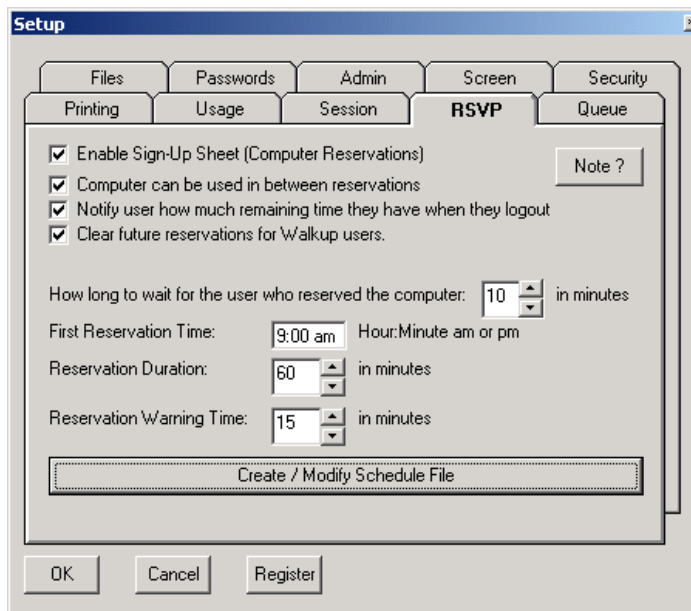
Setup

Files | Passwords | Admin | Screen | Security
Printing | Usage | Session | RSVP | Queue

☑ Enable Sign-Up Sheet (Computer Reservations)

Note ?

☑ Computer can be used in between reservations
☑ Notify user how much remaining time they have when they logout
☑ Clear future reservations for Walkup users.

How long to wait for the user who reserved the computer: 10 in minutes

First Reservation Time: 9:00 am Hour:Minute am or pm

Reservation Duration: 60 in minutes

Reservation Warning Time: 15 in minutes

Create / Modify Schedule File

OK | Cancel | Register